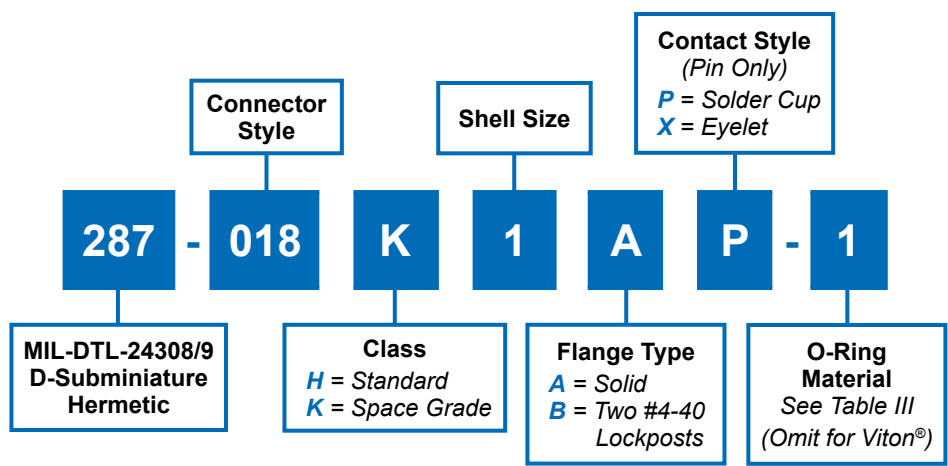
Contact Style
(Pin Only)
P = Solder Cup
X = Eyelet

Connector Style

Shell Size

287 - 018 K 1 A P - 1

MIL-DTL-24308/9
D-Subminiature
Hermetic

Class
H = Standard
K = Space Grade

Flange Type
A = Solid
B = Two #4-40 Lockposts

O-Ring Material
See Table III
(Omit for Viton®)